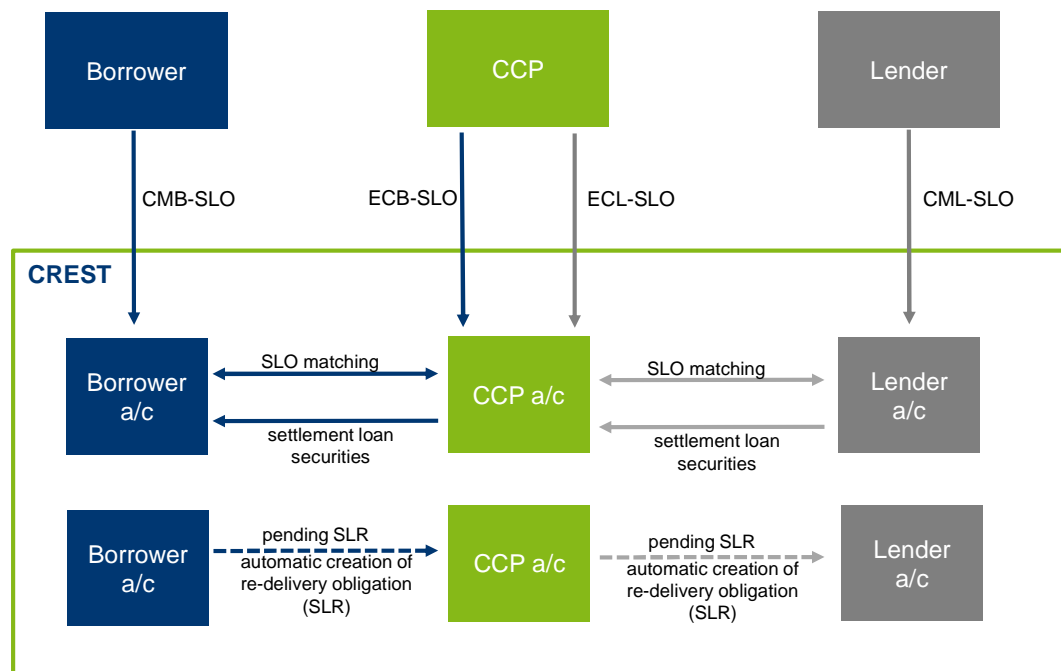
Borrower

CCP

Lender

CMB-SLO

ECB-SLO

ECL-SLO

CML-SLO

CREST

Borrower a/c

SLO matching

settlement loan securities

CCP a/c

SLO matching

settlement loan securities

Lender a/c

Borrower a/c

pending SLR

automatic creation of re-delivery obligation (SLR)

CCP a/c

pending SLR

automatic creation of re-delivery obligation (SLR)

Lender a/c